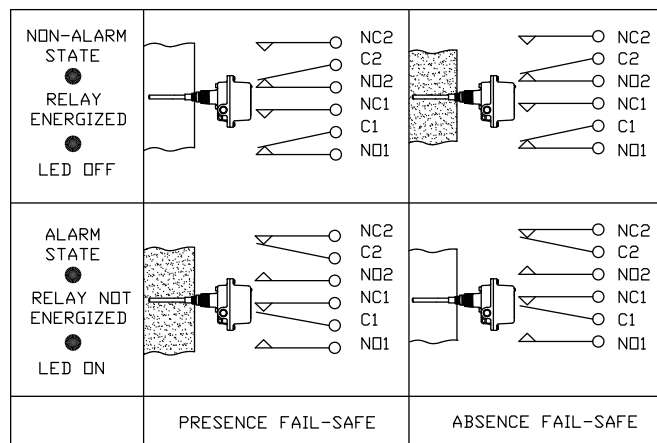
| | | |
|---|---|---|
| NON-ALARM STATE<br>RELAY ENERGIZED<br>LED OFF | NC2<br>C2<br>NO2<br>NC1<br>C1<br>NO1 | NC2<br>C2<br>NO2<br>NC1<br>C1<br>NO1 |
| ALARM STATE<br>RELAY NOT ENERGIZED<br>LED ON | NC2<br>C2<br>NO2<br>NC1<br>C1<br>NO1 | NC2<br>C2<br>NO2<br>NC1<br>C1<br>NO1 |
| | PRESENCE FAIL-SAFE | ABSENCE FAIL-SAFE |